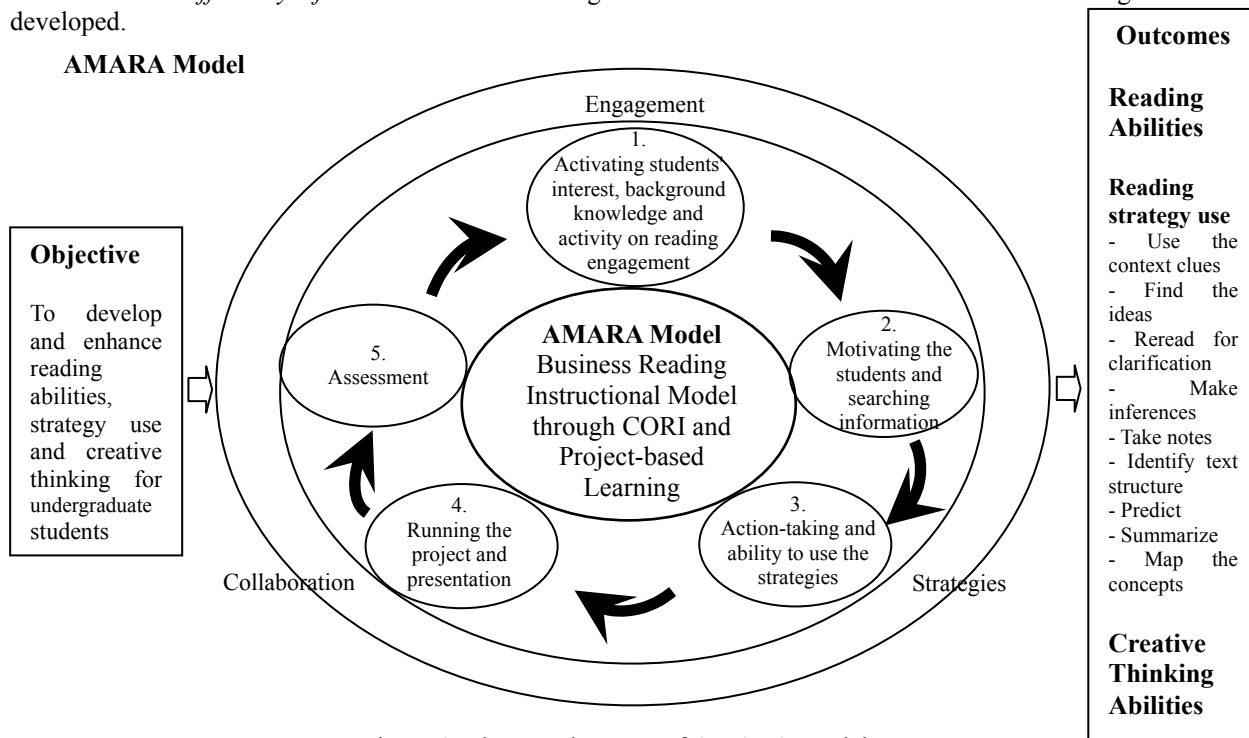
developed.

**AMARA Model**

**Objective**

To develop and enhance reading abilities, strategy use and creative thinking for undergraduate students

Engagement

1. Activating students' interest, background knowledge and activity on reading engagement

2. Motivating the students and searching information

3. Action-taking and ability to use the strategies

4. Running the project and presentation

5. Assessment

**AMARA Model** Business Reading Instructional Model through CORI and Project-based Learning

Collaboration

Strategies

**Outcomes**

**Reading Abilities**

**Reading strategy use**
- Use the context clues
- Find the ideas
- Reread for clarification
- Make inferences
- Take notes
- Identify text structure
- Predict
- Summarize
- Map the concepts

**Creative Thinking Abilities**